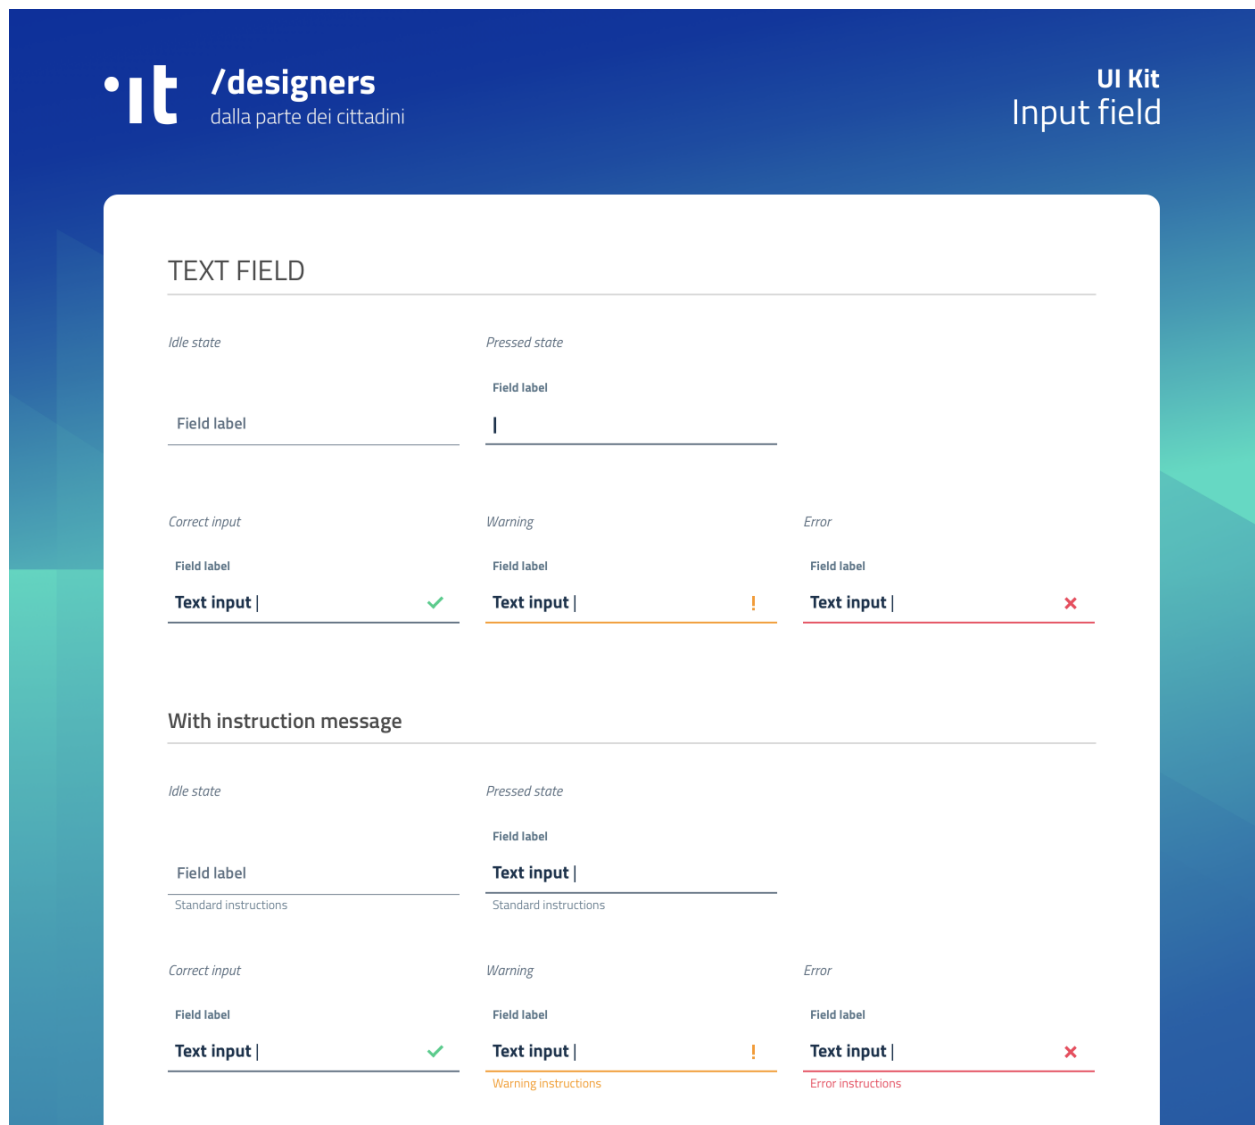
•it /designers
dalla parte dei cittadini

UI Kit
Input field

TEXT FIELD

Idle state

Field label

Pressed state

Field label

Correct input

Field label
Text input |

Warning

Field label
Text input |

Error

Field label
Text input |

With instruction message

Idle state

Field label
Standard instructions

Pressed state

Field label
Text input |
Standard instructions

Correct input

Field label
Text input |

Warning

Field label
Text input |
Warning instructions

Error

Field label
Text input |
Error instructions